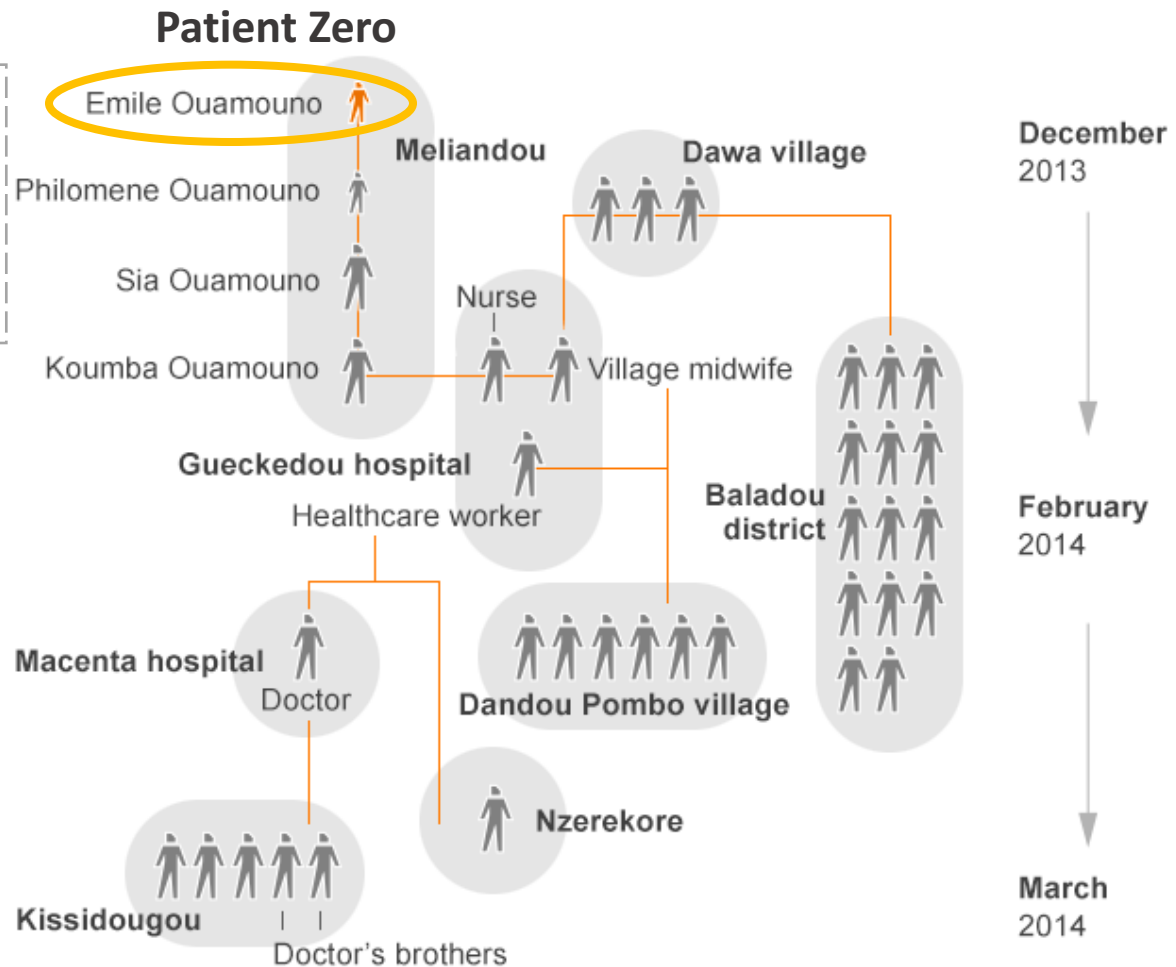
Patient Zero

Emile Ouamouno

Philomene Ouamouno

Sia Ouamouno

Koumba Ouamouno

Meliandou

Dawa village

Nurse

Village midwife

Gueckedou hospital

Healthcare worker

Baladou district

Macenta hospital

Doctor

Dandou Pombo village

Nzerekore

Kissidougou

Doctor's brothers

December 2013

February 2014

March 2014